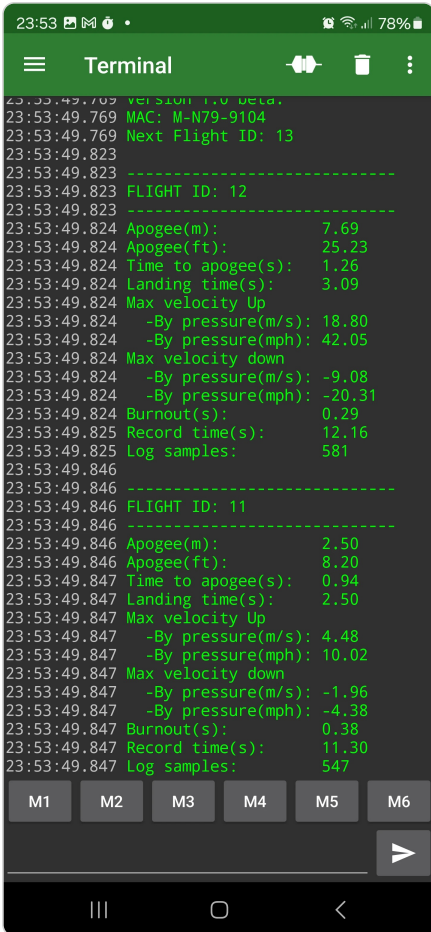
23:53 • 78%

Terminal

23:53:49.769 Version 1.0 beta.
23:53:49.769 MAC: M-N79-9104
23:53:49.769 Next Flight ID: 13
23:53:49.823
23:53:49.823 ----------------------------
23:53:49.823 FLIGHT ID: 12
23:53:49.823 ----------------------------
23:53:49.824 Apogee(m): 7.69
23:53:49.824 Apogee(ft): 25.23
23:53:49.824 Time to apogee(s): 1.26
23:53:49.824 Landing time(s): 3.09
23:53:49.824 Max velocity Up
23:53:49.824 -By pressure(m/s): 18.80
23:53:49.824 -By pressure(mph): 42.05
23:53:49.824 Max velocity down
23:53:49.824 -By pressure(m/s): -9.08
23:53:49.824 -By pressure(mph): -20.31
23:53:49.824 Burnout(s): 0.29
23:53:49.825 Record time(s): 12.16
23:53:49.825 Log samples: 581
23:53:49.846
23:53:49.846 ----------------------------
23:53:49.846 FLIGHT ID: 11
23:53:49.846 ----------------------------
23:53:49.846 Apogee(m): 2.50
23:53:49.846 Apogee(ft): 8.20
23:53:49.847 Time to apogee(s): 0.94
23:53:49.847 Landing time(s): 2.50
23:53:49.847 Max velocity Up
23:53:49.847 -By pressure(m/s): 4.48
23:53:49.847 -By pressure(mph): 10.02
23:53:49.847 Max velocity down
23:53:49.847 -By pressure(m/s): -1.96
23:53:49.847 -By pressure(mph): -4.38
23:53:49.847 Burnout(s): 0.38
23:53:49.847 Record time(s): 11.30
23:53:49.847 Log samples: 547

M1 M2 M3 M4 M5 M6